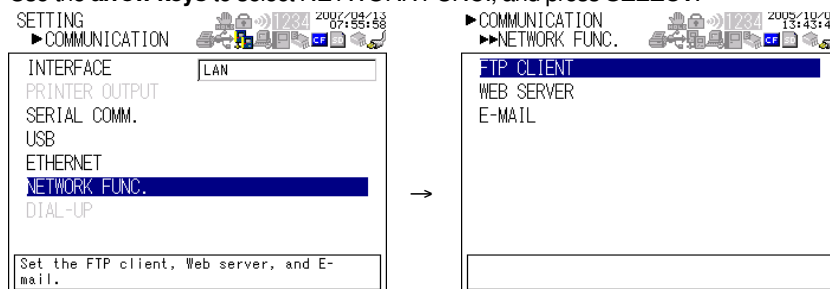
Use the arrow keys to select NETWORK FUNC., and press SELECT.

SETTING
►COMMUNICATION
1234 2007/04/13 07:55:58

INTERFACE LAN
PRINTER OUTPUT
SERIAL COMM.
USB
ETHERNET
NETWORK FUNC.
DIAL-UP

Set the FTP client, Web server, and E-mail.

→

►COMMUNICATION
►►NETWORK FUNC.
1234 2005/10/0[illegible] 13:43:4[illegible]

FTP CLIENT
WEB SERVER
E-MAIL